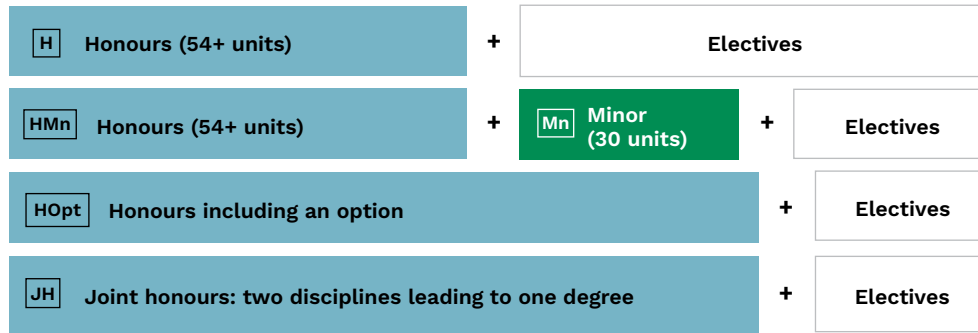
H Honours (54+ units) + Electives

HMn Honours (54+ units) + Mn Minor (30 units) + Electives

HOpt Honours including an option + Electives

JH Joint honours: two disciplines leading to one degree + Electives